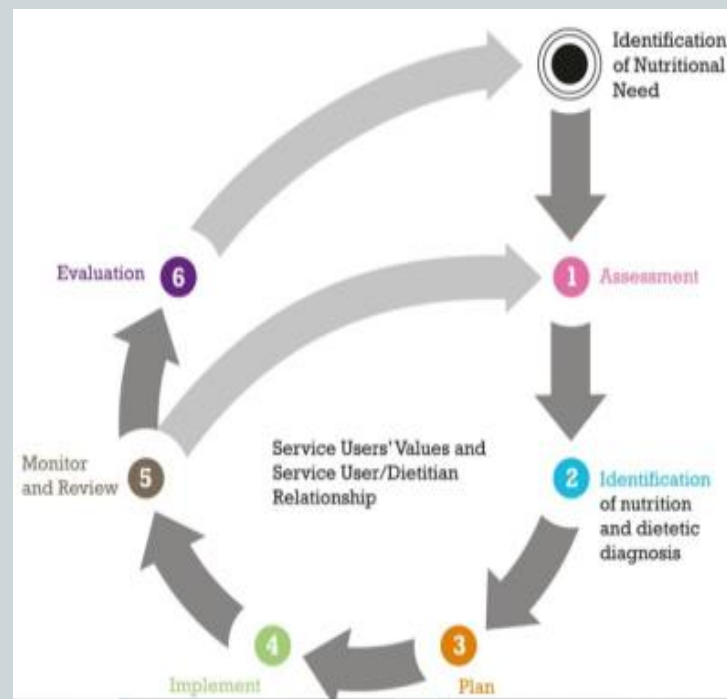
Identification of Nutritional Need

1 Assessment

2 Identification of nutrition and dietetic diagnosis

3 Plan

4 Implement

5 Monitor and Review

6 Evaluation

Service Users' Values and Service User/Dietitian Relationship